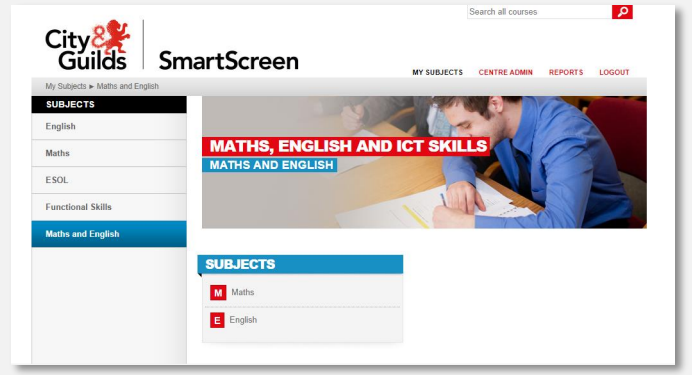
City & Guilds

SmartScreen

Search all courses

MY SUBJECTS CENTRE ADMIN REPORTS LOGOUT

My Subjects ► Maths and English

SUBJECTS

English

Maths

ESOL

Functional Skills

Maths and English

MATHS, ENGLISH AND ICT SKILLS

MATHS AND ENGLISH

SUBJECTS

M Maths

E English